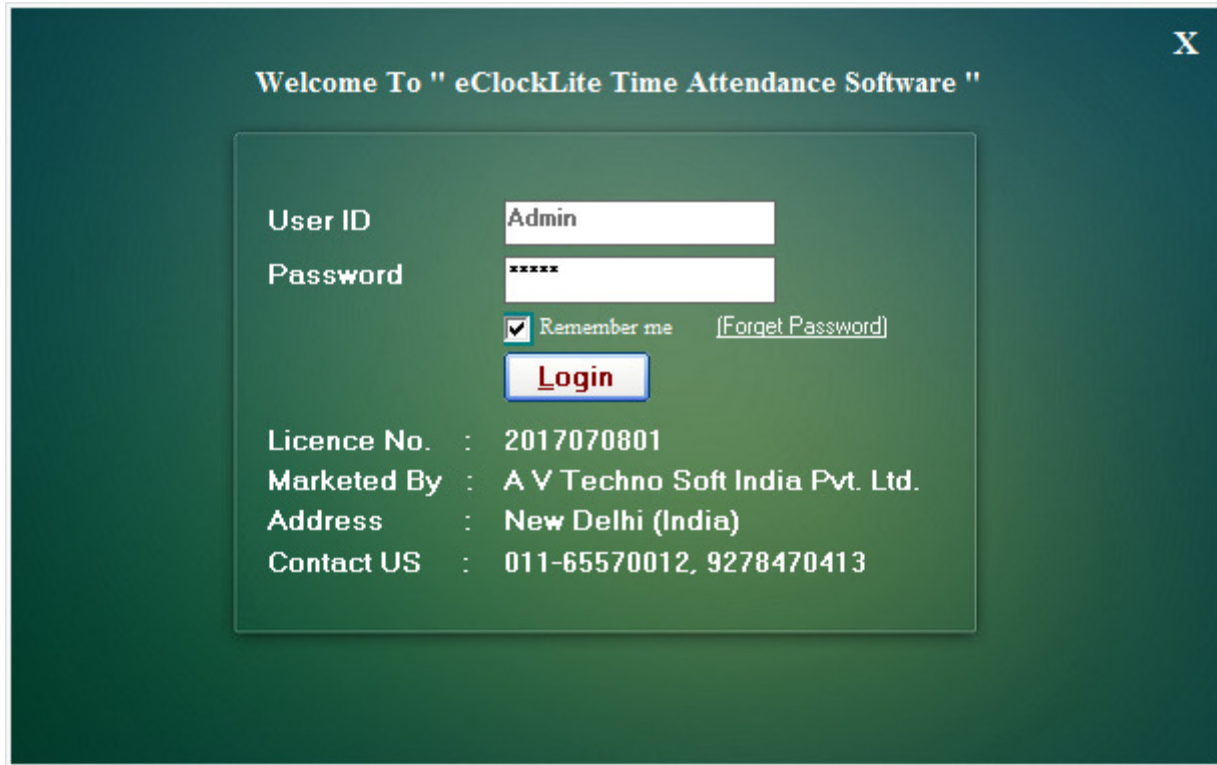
X

Welcome To " eClockLite Time Attendance Software "

User ID Admin
Password *****
Remember me [Forget Password]
Login

Licence No. : 2017070801
Marketed By : A V Techno Soft India Pvt. Ltd.
Address : New Delhi (India)
Contact US : 011-65570012, 9278470413